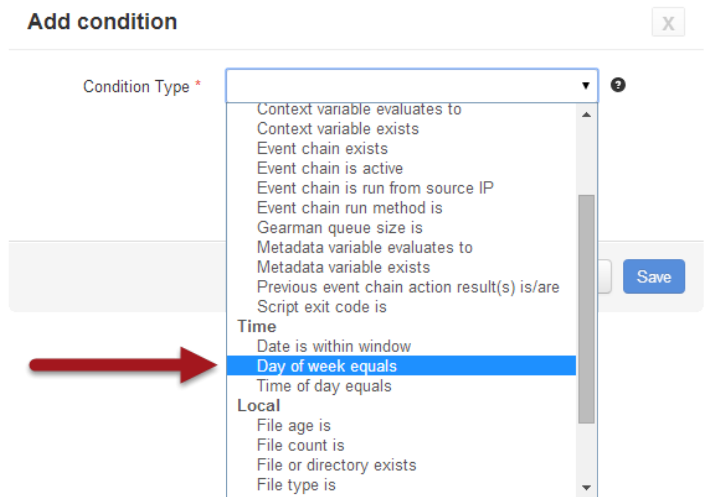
Add condition

X

Condition Type *

Context variable evaluates to
Context variable exists
Event chain exists
Event chain is active
Event chain is run from source IP
Event chain run method is
Gearman queue size is
Metadata variable evaluates to
Metadata variable exists
Previous event chain action result(s) is/are
Script exit code is
Time
Date is within window
Day of week equals
Time of day equals
Local
File age is
File count is
File or directory exists
File type is

Save